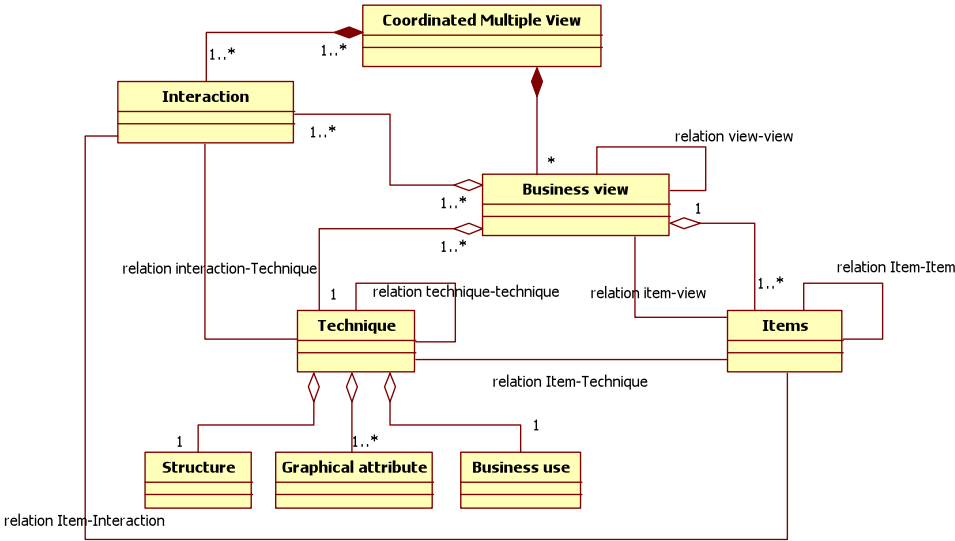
Coordinated Multiple View

1..*

1..*

Interaction

1..*

*

relation view-view

Business view

1..*

1

1..*

relation interaction-Technique

relation Item-Item

1

relation technique-technique

relation item-view

1..*

Technique

Items

relation Item-Technique

1

1

1..*

Structure

Graphical attribute

Business use

relation Item-Interaction